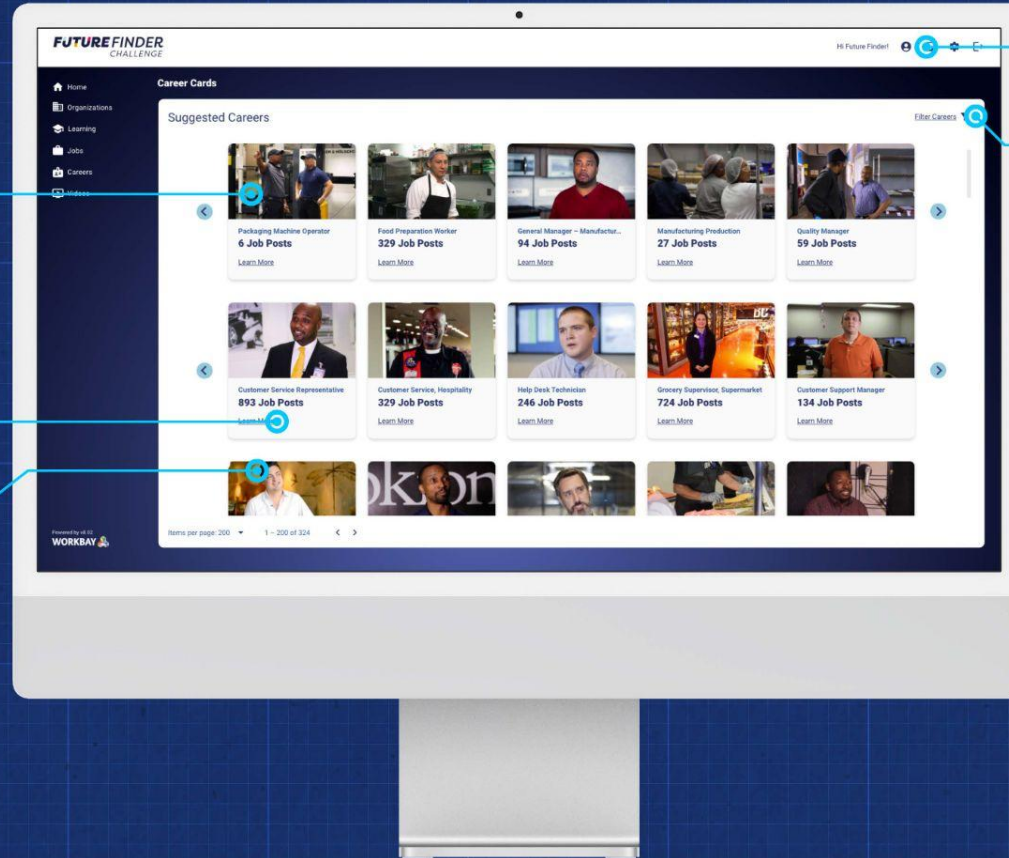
FUTURE FINDER CHALLENGE

Hi Future Finder!

Home
Organizations
Learning
Jobs
Careers
Videos

Career Cards

Suggested Careers

Filter Careers

Packaging Machine Operator
6 Job Posts
Learn More

Food Preparation Worker
329 Job Posts
Learn More

General Manager – Manufactur...
94 Job Posts
Learn More

Manufacturing Production
27 Job Posts
Learn More

Quality Manager
59 Job Posts
Learn More

Customer Service Representative
893 Job Posts
Learn M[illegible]

Customer Service, Hospitality
329 Job Posts
Learn More

Help Desk Technician
246 Job Posts
Learn More

Grocery Supervisor, Supermarket
724 Job Posts
Learn More

Customer Support Manager
134 Job Posts
Learn More

Items per page: 200
1 – 200 of 324

Powered by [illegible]
WORKBAY